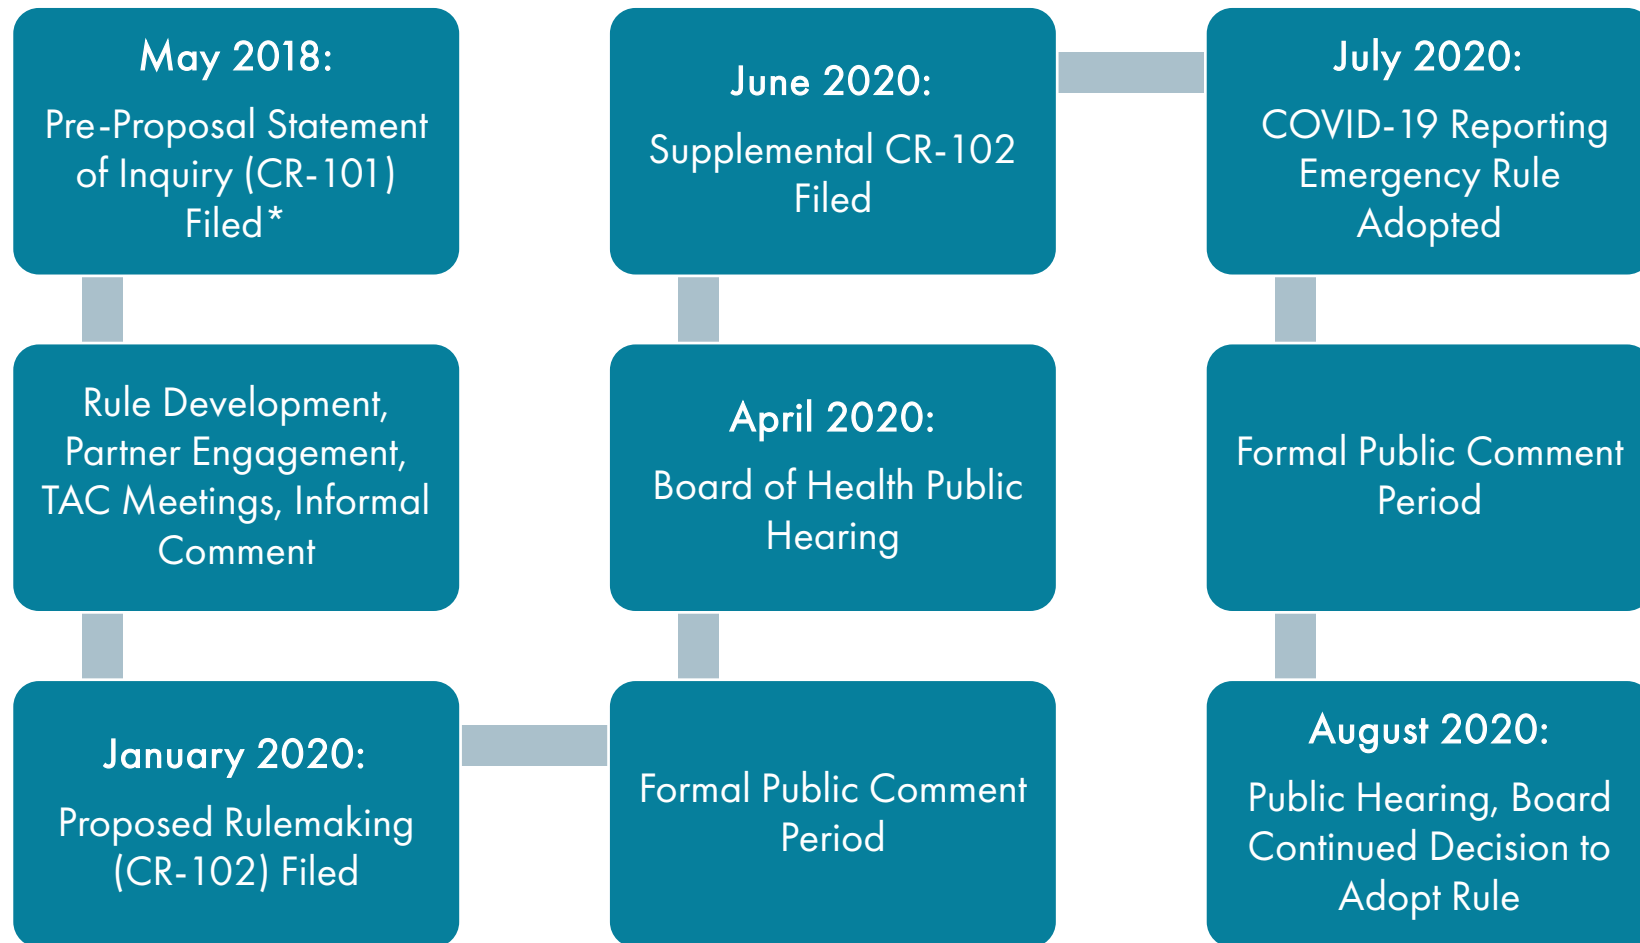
May 2018:

Pre-Proposal Statement of Inquiry (CR-101) Filed*

Rule Development, Partner Engagement, TAC Meetings, Informal Comment

January 2020:

Proposed Rulemaking (CR-102) Filed

Formal Public Comment Period

April 2020:

Board of Health Public Hearing

June 2020:

Supplemental CR-102 Filed

July 2020:

COVID-19 Reporting Emergency Rule Adopted

Formal Public Comment Period

August 2020:

Public Hearing, Board Continued Decision to Adopt Rule